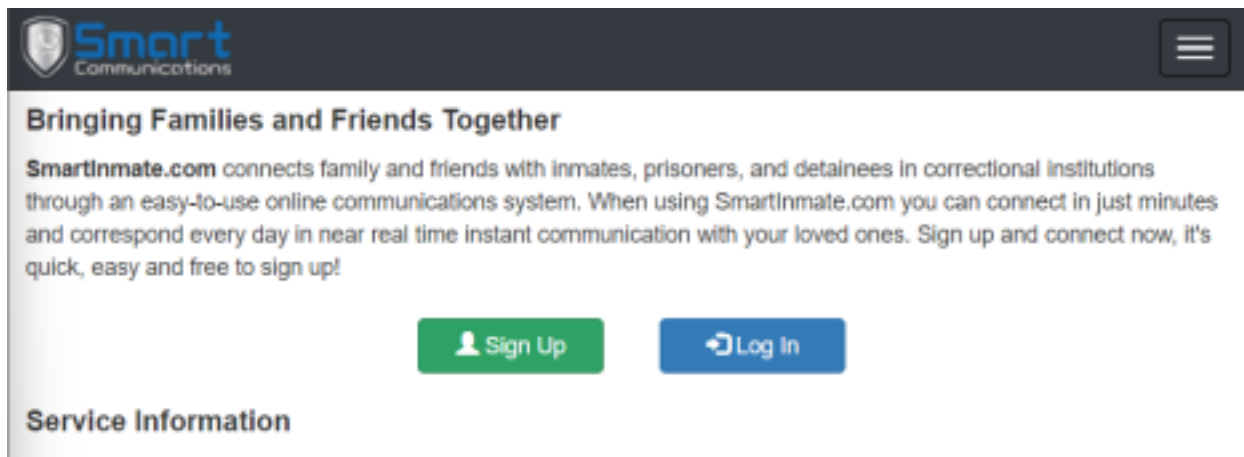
Smart
Communications

Bringing Families and Friends Together

SmartInmate.com connects family and friends with inmates, prisoners, and detainees in correctional institutions through an easy-to-use online communications system. When using SmartInmate.com you can connect in just minutes and correspond every day in near real time instant communication with your loved ones. Sign up and connect now, it's quick, easy and free to sign up!

Sign Up

Log In

Service Information